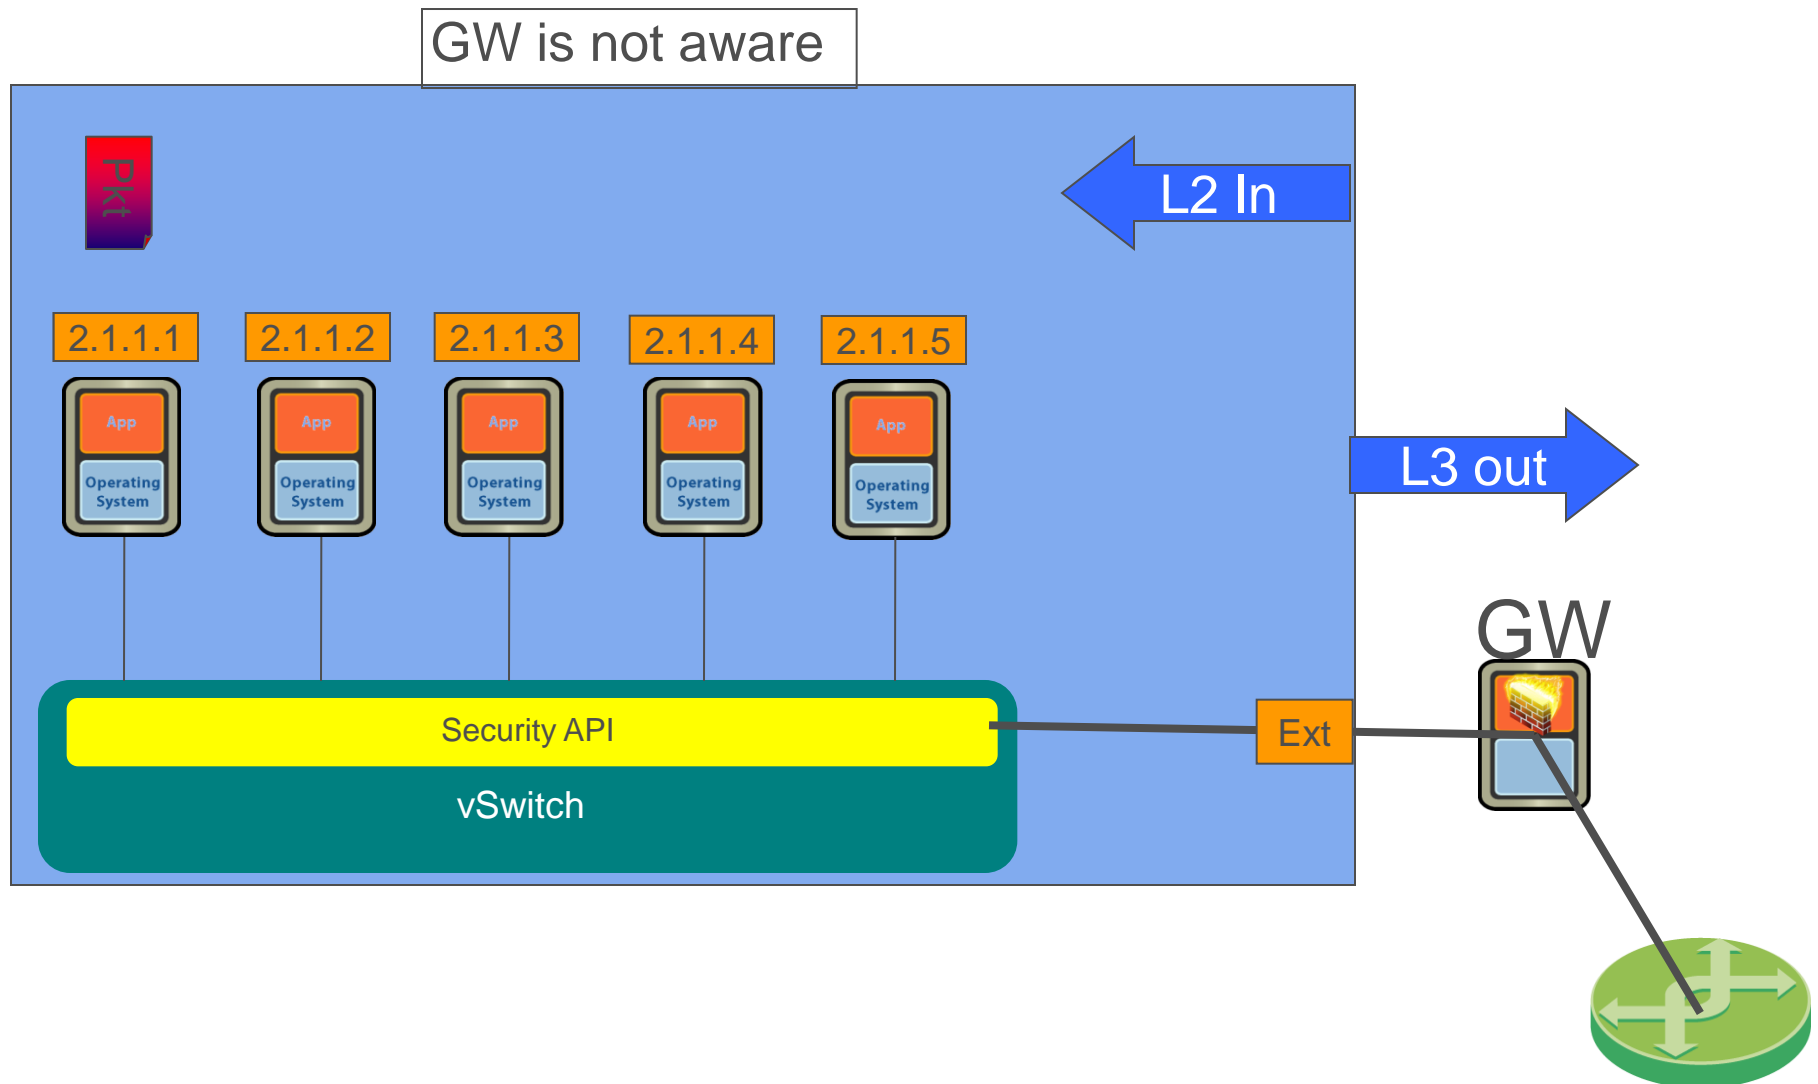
GW is not aware

Pkt

L2 In

2.1.1.1
App
Operating System

2.1.1.2
App
Operating System

2.1.1.3
App
Operating System

2.1.1.4
App
Operating System

2.1.1.5
App
Operating System

L3 out

GW

Security API
vSwitch

Ext